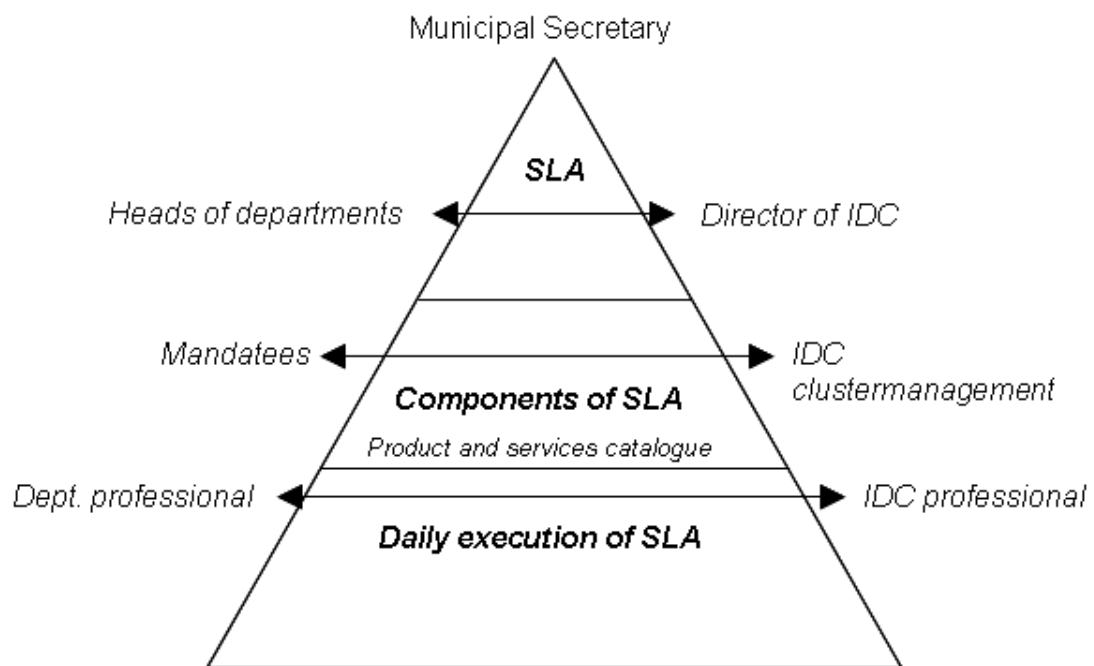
Municipal Secretary

SLA

Heads of departments

Director of IDC

Mandatees

IDC clustermanagement

Components of SLA

Product and services catalogue

Dept. professional

IDC professional

Daily execution of SLA